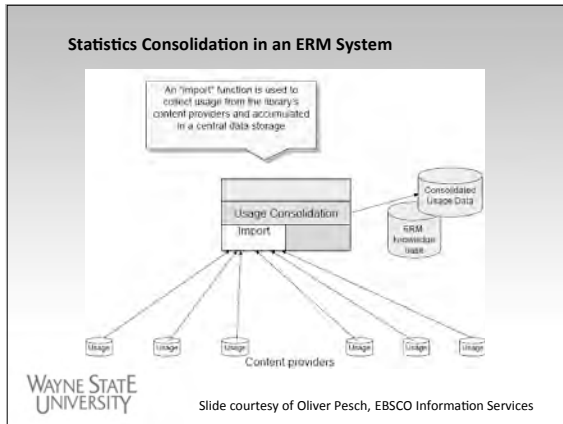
Statistics Consolidation in an ERM System

An "import" function is used to collect usage from the library's content providers and accumulated in a central data storage

Usage Consolidation

Import

Consolidated Usage Data

ERM knowledge base

Usage

Usage

Usage

Usage

Usage

Usage

Content providers

WAYNE STATE UNIVERSITY

Slide courtesy of Oliver Pesch, EBSCO Information Services